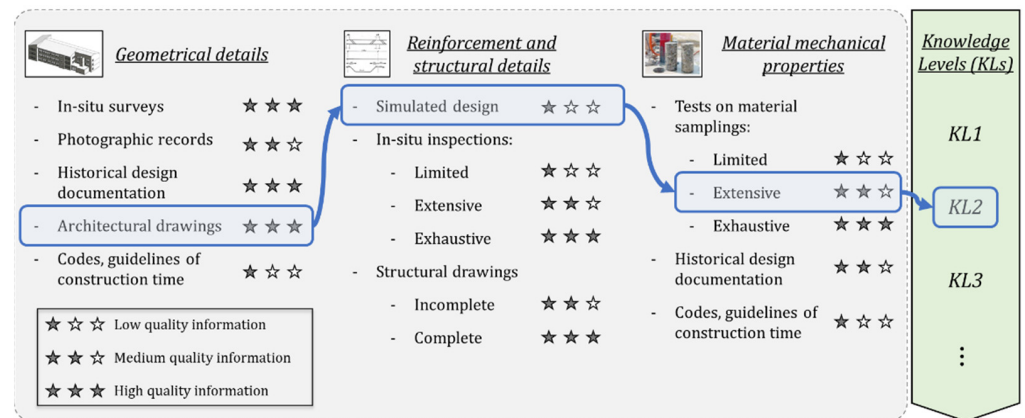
Geometrical details

- In-situ surveys ★★★
- Photographic records ★★☆
- Historical design documentation ★★★
- Architectural drawings ★★★
- Codes, guidelines of construction time ★☆☆

★☆☆ Low quality information
★★☆ Medium quality information
★★★ High quality information

Reinforcement and structural details

- Simulated design ★☆☆
- In-situ inspections:
  - Limited ★☆☆
  - Extensive ★★☆
  - Exhaustive ★★★
- Structural drawings
  - Incomplete ★★☆
  - Complete ★★★

Material mechanical properties

- Tests on material samplings:
  - Limited ★☆☆
  - Extensive ★★☆
  - Exhaustive ★★★
- Historical design documentation ★★☆
- Codes, guidelines of construction time ★☆☆

Knowledge Levels (KLs)

KL1

KL2

KL3

⋮